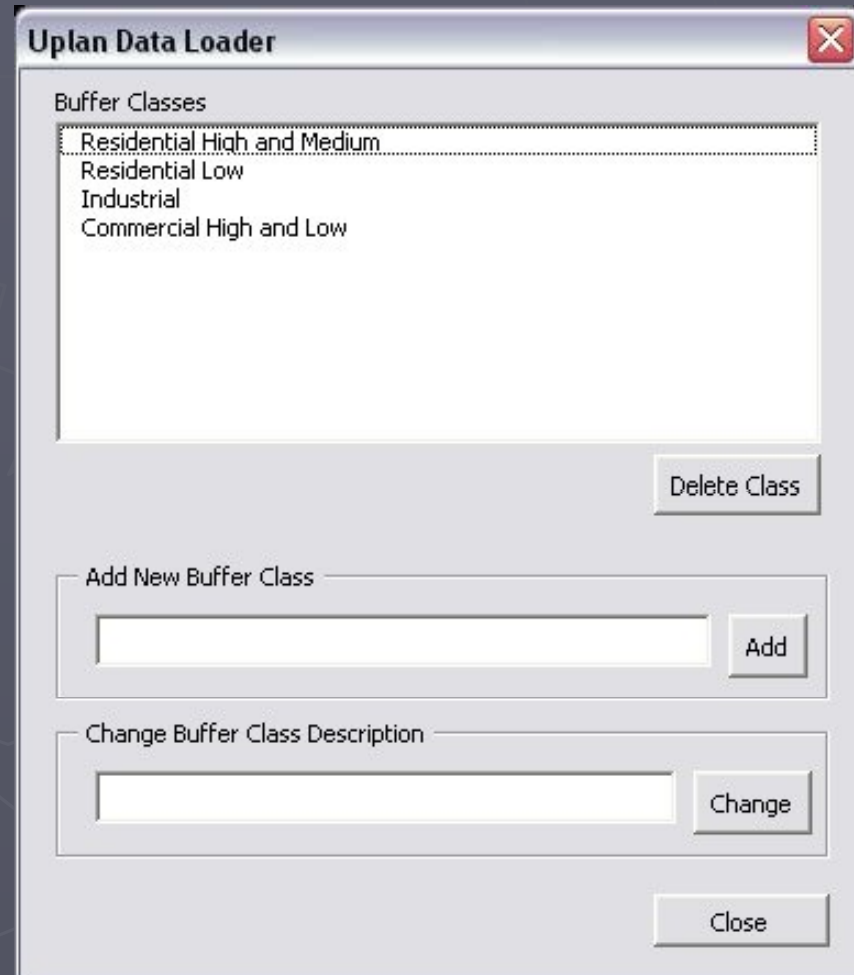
Uplan Data Loader

Buffer Classes

Residential High and Medium
Residential Low
Industrial
Commercial High and Low

Delete Class

Add New Buffer Class

Add

Change Buffer Class Description

Change

Close